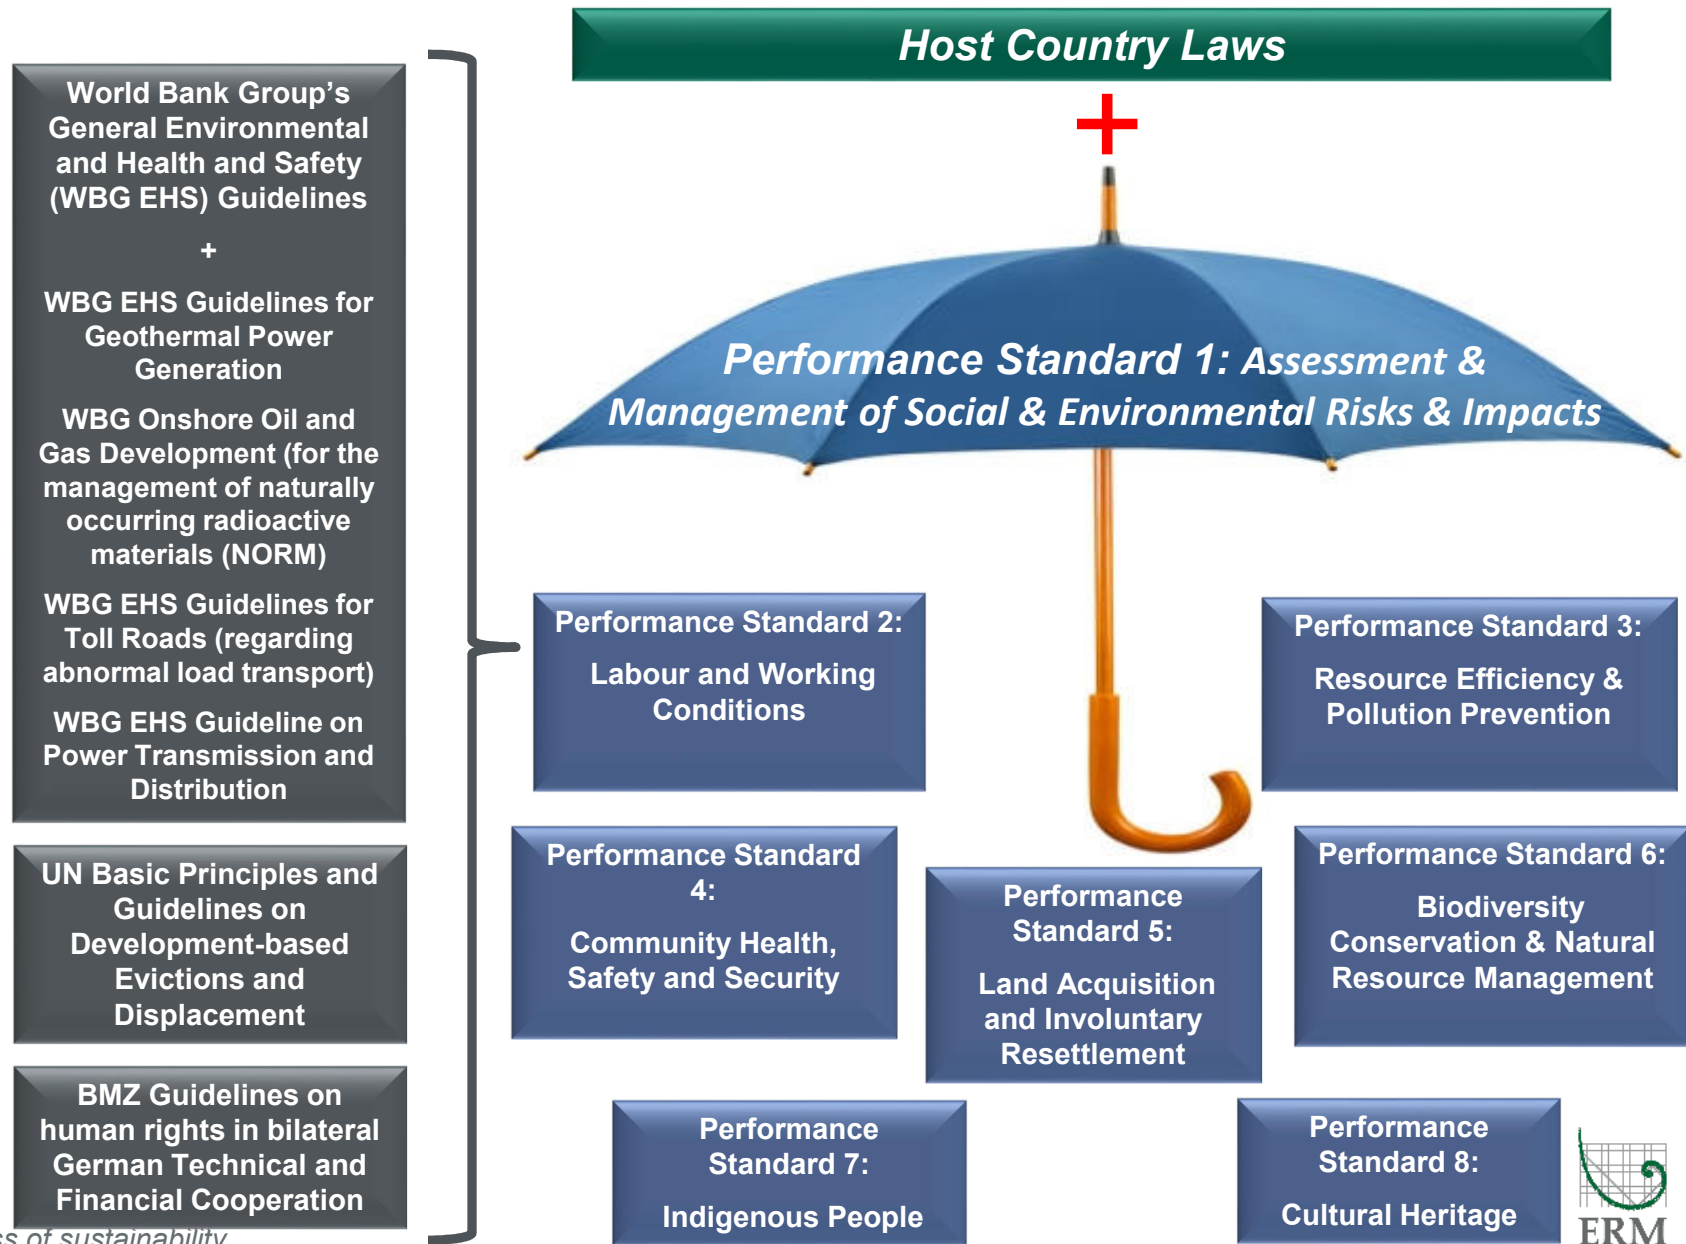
World Bank Group's General Environmental and Health and Safety (WBG EHS) Guidelines

+

WBG EHS Guidelines for Geothermal Power Generation

WBG Onshore Oil and Gas Development (for the management of naturally occurring radioactive materials (NORM)

WBG EHS Guidelines for Toll Roads (regarding abnormal load transport)

WBG EHS Guideline on Power Transmission and Distribution

UN Basic Principles and Guidelines on Development-based Evictions and Displacement

BMZ Guidelines on human rights in bilateral German Technical and Financial Cooperation

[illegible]s of sustainability

Host Country Laws

+

Performance Standard 1: Assessment & Management of Social & Environmental Risks & Impacts

Performance Standard 2:
Labour and Working Conditions

Performance Standard 3:
Resource Efficiency & Pollution Prevention

Performance Standard 4:
Community Health, Safety and Security

Performance Standard 5:
Land Acquisition and Involuntary Resettlement

Performance Standard 6:
Biodiversity Conservation & Natural Resource Management

Performance Standard 7:
Indigenous People

Performance Standard 8:
Cultural Heritage

ERM